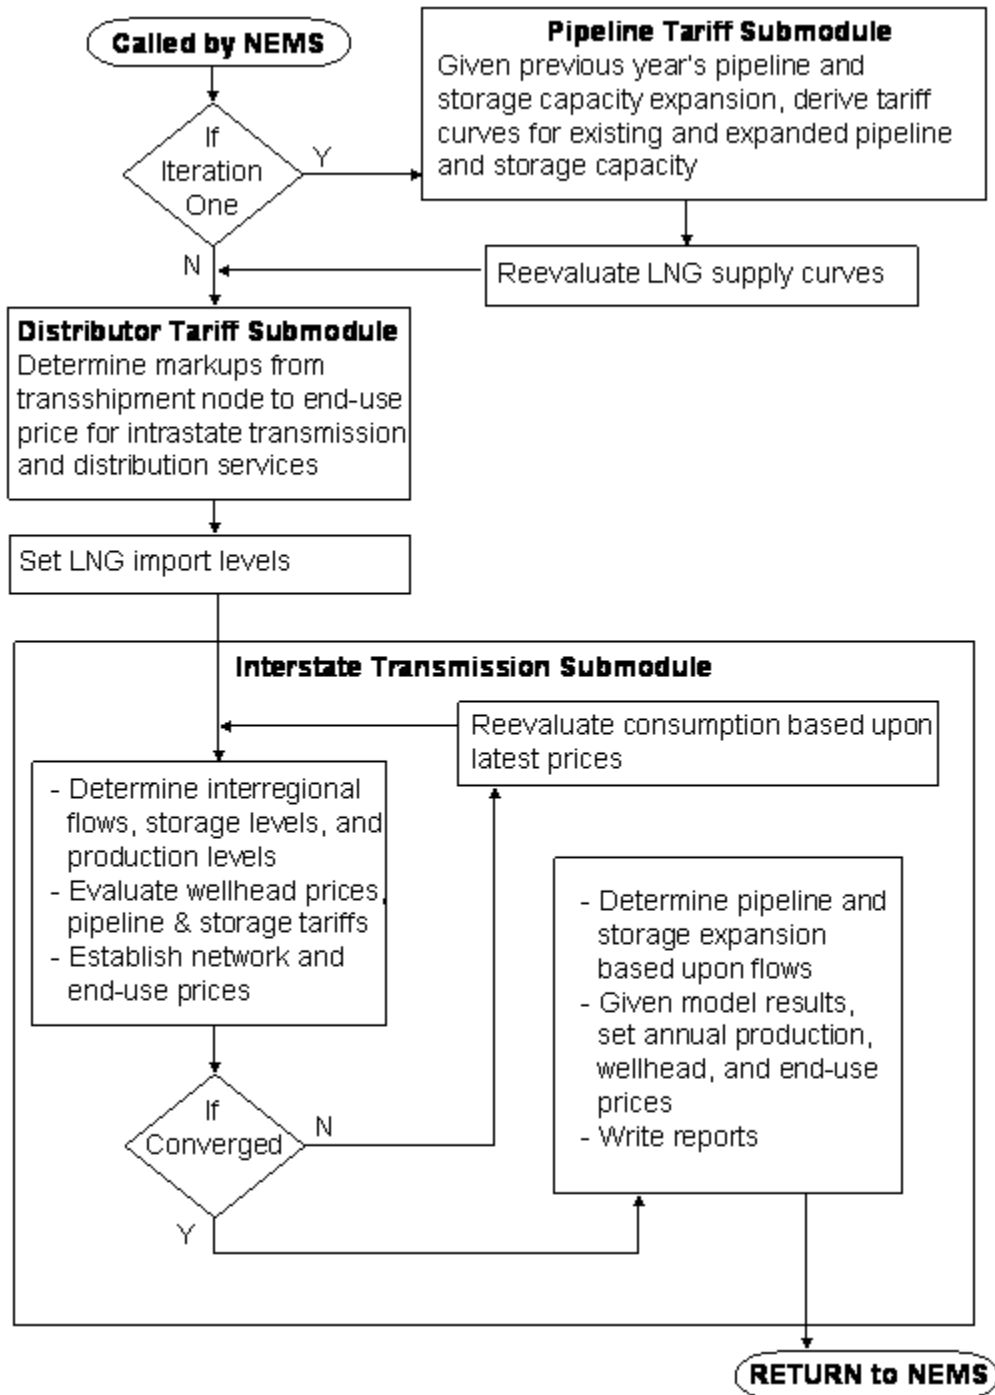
Called by NEMS

If Iteration One

Y

Pipeline Tariff Submodule
Given previous year's pipeline and storage capacity expansion, derive tariff curves for existing and expanded pipeline and storage capacity

Reevaluate LNG supply curves

N

Distributor Tariff Submodule
Determine markups from transshipment node to end-use price for intrastate transmission and distribution services

Set LNG import levels

Interstate Transmission Submodule

Reevaluate consumption based upon latest prices

- Determine interregional flows, storage levels, and production levels
- Evaluate wellhead prices, pipeline & storage tariffs
- Establish network and end-use prices

If Converged

N

Y

- Determine pipeline and storage expansion based upon flows
- Given model results, set annual production, wellhead, and end-use prices
- Write reports

RETURN to NEMS